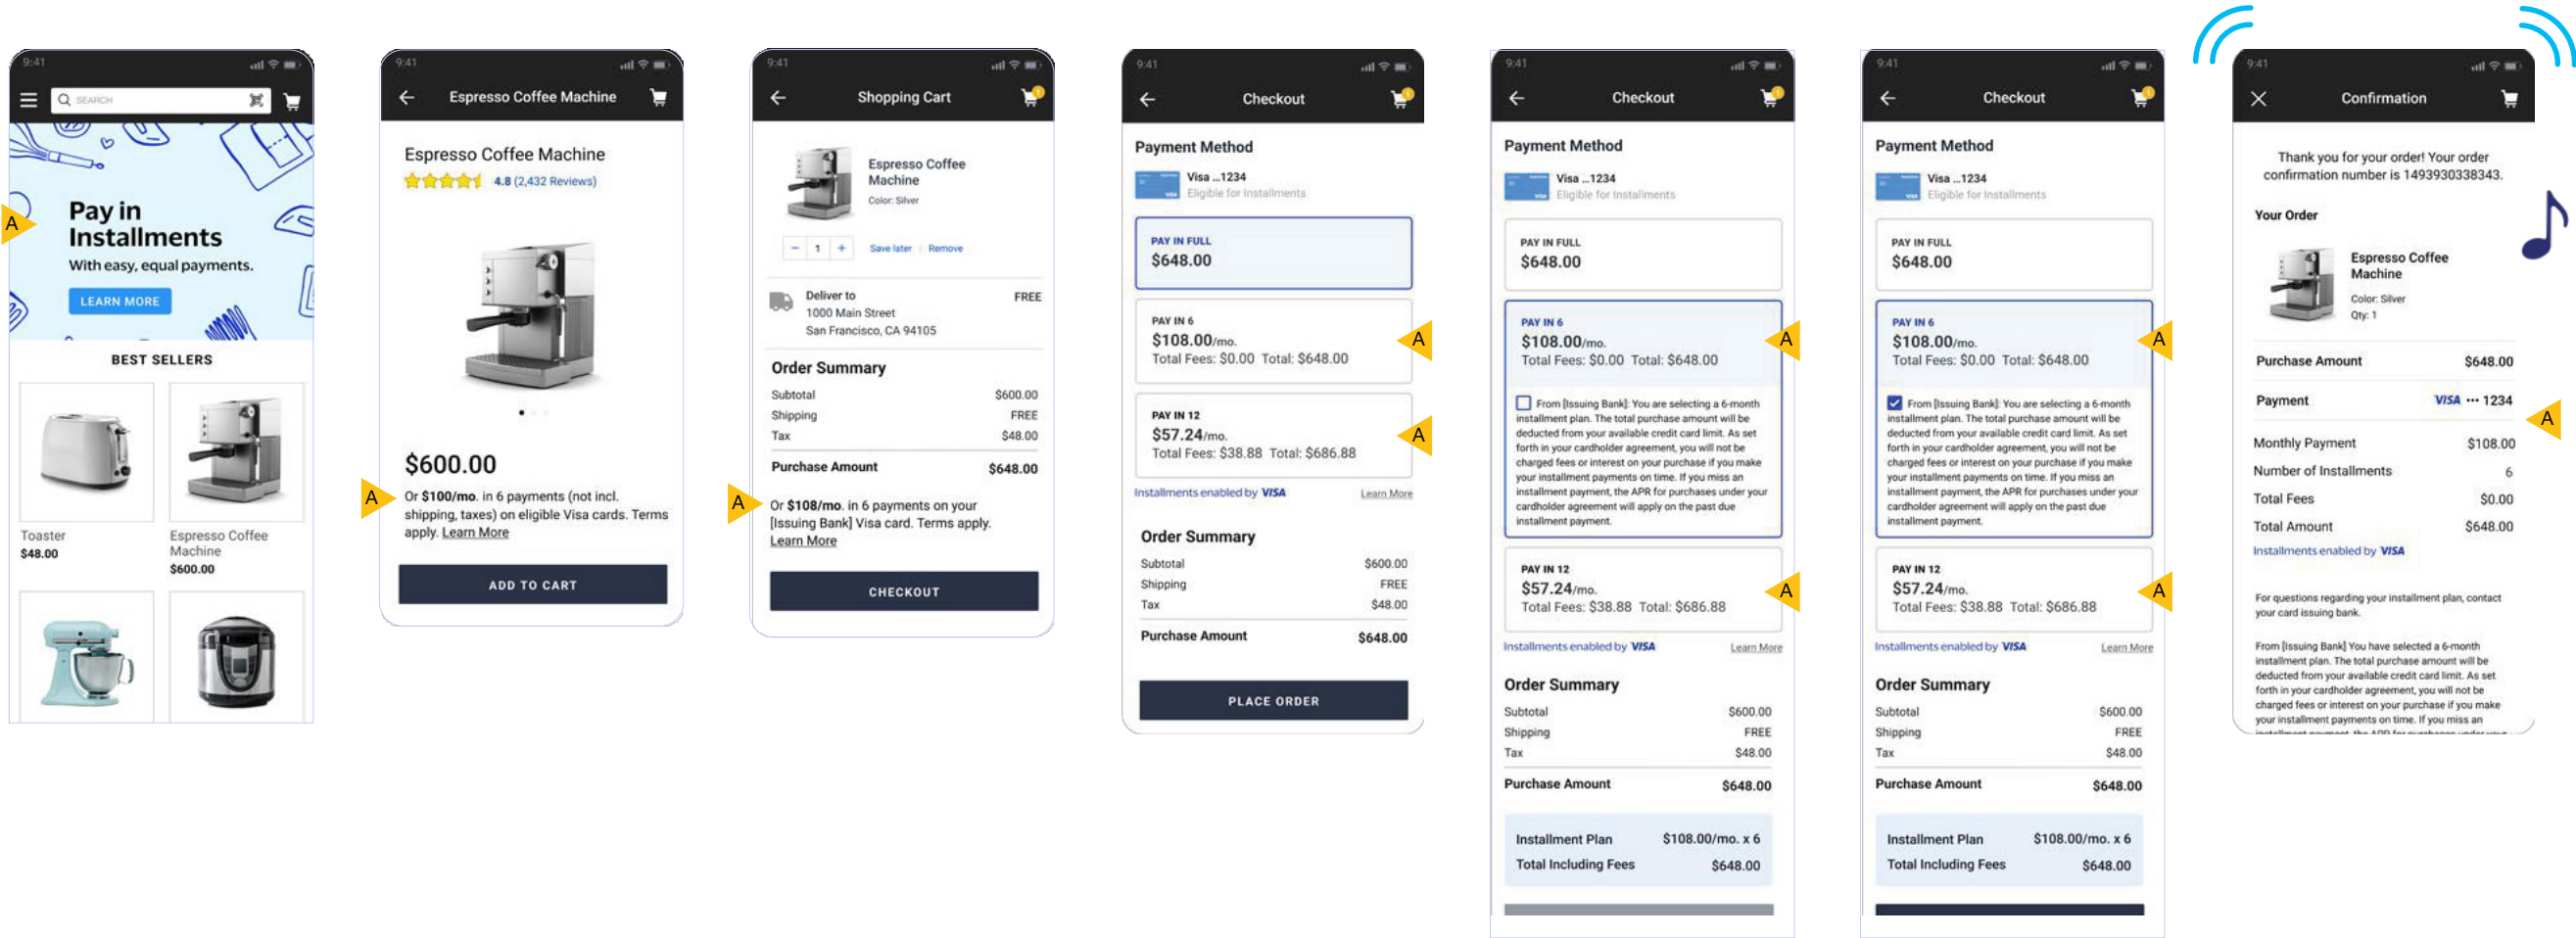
9:41

SEARCH

A

Pay in Installments
With easy, equal payments.
LEARN MORE

BEST SELLERS

Toaster
$48.00

Espresso Coffee Machine
$600.00

9:41

Espresso Coffee Machine

Espresso Coffee Machine
4.8 (2,432 Reviews)

$600.00

A

Or $100/mo. in 6 payments (not incl. shipping, taxes) on eligible Visa cards. Terms apply. Learn More

ADD TO CART

9:41

Shopping Cart

Espresso Coffee Machine
Color: Silver

− 1 + Save later | Remove

Deliver to
1000 Main Street
San Francisco, CA 94105
FREE

Order Summary
| Subtotal | $600.00 |
|---|---|
| Shipping | FREE |
| Tax | $48.00 |
| Purchase Amount | $648.00 |

A

Or $108/mo. in 6 payments on your [Issuing Bank] Visa card. Terms apply. Learn More

CHECKOUT

9:41

Checkout

Payment Method
Visa ...1234
Eligible for Installments

PAY IN FULL
$648.00

PAY IN 6
$108.00/mo.
Total Fees: $0.00 Total: $648.00
A

PAY IN 12
$57.24/mo.
Total Fees: $38.88 Total: $686.88
A

Installments enabled by VISA Learn More

Order Summary
| Subtotal | $600.00 |
|---|---|
| Shipping | FREE |
| Tax | $48.00 |
| Purchase Amount | $648.00 |

PLACE ORDER

9:41

Checkout

Payment Method
Visa ...1234
Eligible for Installments

PAY IN FULL
$648.00

PAY IN 6
$108.00/mo.
Total Fees: $0.00 Total: $648.00
A

From [Issuing Bank]: You are selecting a 6-month installment plan. The total purchase amount will be deducted from your available credit card limit. As set forth in your cardholder agreement, you will not be charged fees or interest on your purchase if you make your installment payments on time. If you miss an installment payment, the APR for purchases under your cardholder agreement will apply on the past due installment payment.

PAY IN 12
$57.24/mo.
Total Fees: $38.88 Total: $686.88
A

Installments enabled by VISA Learn More

Order Summary
| Subtotal | $600.00 |
|---|---|
| Shipping | FREE |
| Tax | $48.00 |
| Purchase Amount | $648.00 |

| Installment Plan | $108.00/mo. x 6 |
|---|---|
| Total Including Fees | $648.00 |

9:41

Checkout

Payment Method
Visa ...1234
Eligible for Installments

PAY IN FULL
$648.00

PAY IN 6
$108.00/mo.
Total Fees: $0.00 Total: $648.00
A

From [Issuing Bank]: You are selecting a 6-month installment plan. The total purchase amount will be deducted from your available credit card limit. As set forth in your cardholder agreement, you will not be charged fees or interest on your purchase if you make your installment payments on time. If you miss an installment payment, the APR for purchases under your cardholder agreement will apply on the past due installment payment.

PAY IN 12
$57.24/mo.
Total Fees: $38.88 Total: $686.88
A

Installments enabled by VISA Learn More

Order Summary
| Subtotal | $600.00 |
|---|---|
| Shipping | FREE |
| Tax | $48.00 |
| Purchase Amount | $648.00 |

| Installment Plan | $108.00/mo. x 6 |
|---|---|
| Total Including Fees | $648.00 |

9:41

Confirmation

Thank you for your order! Your order confirmation number is 1493930338343.

Your Order
Espresso Coffee Machine
Color: Silver
Qty: 1

| Purchase Amount | $648.00 |
|---|---|
| Payment | VISA ··· 1234 |
| Monthly Payment | $108.00 |
| Number of Installments | 6 |
| Total Fees | $0.00 |
| Total Amount | $648.00 |

A

Installments enabled by VISA

For questions regarding your installment plan, contact your card issuing bank.

From [Issuing Bank] You have selected a 6-month installment plan. The total purchase amount will be deducted from your available credit card limit. As set forth in your cardholder agreement, you will not be charged fees or interest on your purchase if you make your installment payments on time. If you miss an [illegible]